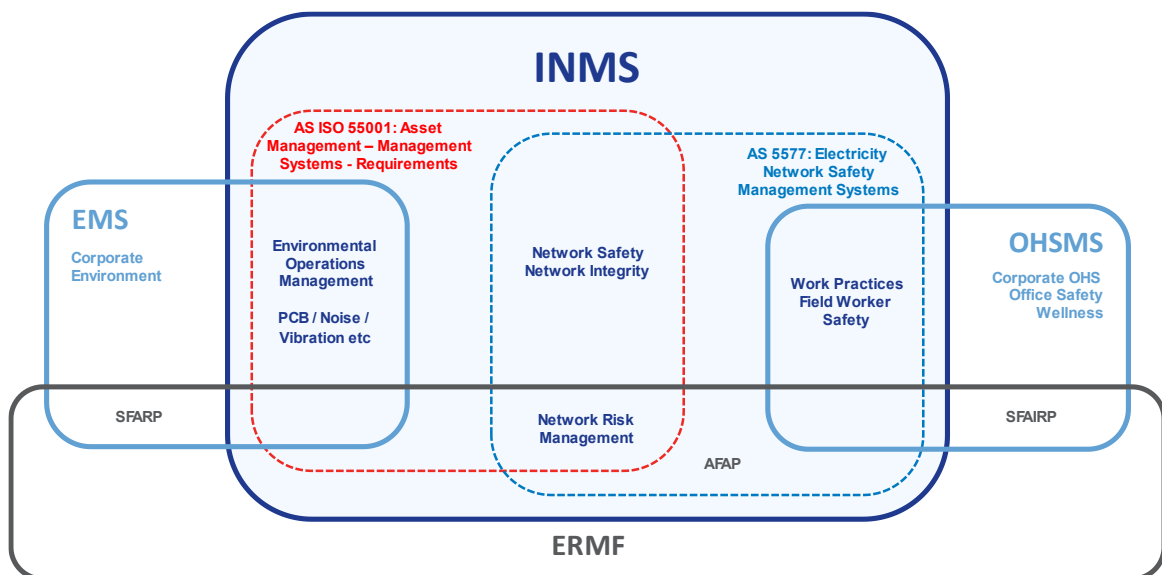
INMS

AS ISO 55001: Asset Management – Management Systems - Requirements

AS 5577: Electricity Network Safety Management Systems

EMS

Corporate Environment

Environmental Operations Management

PCB / Noise / Vibration etc

Network Safety Network Integrity

Work Practices Field Worker Safety

OHSMS

Corporate OHS Office Safety Wellness

SFARP

Network Risk Management

SFAIRP

AFAP

ERMF